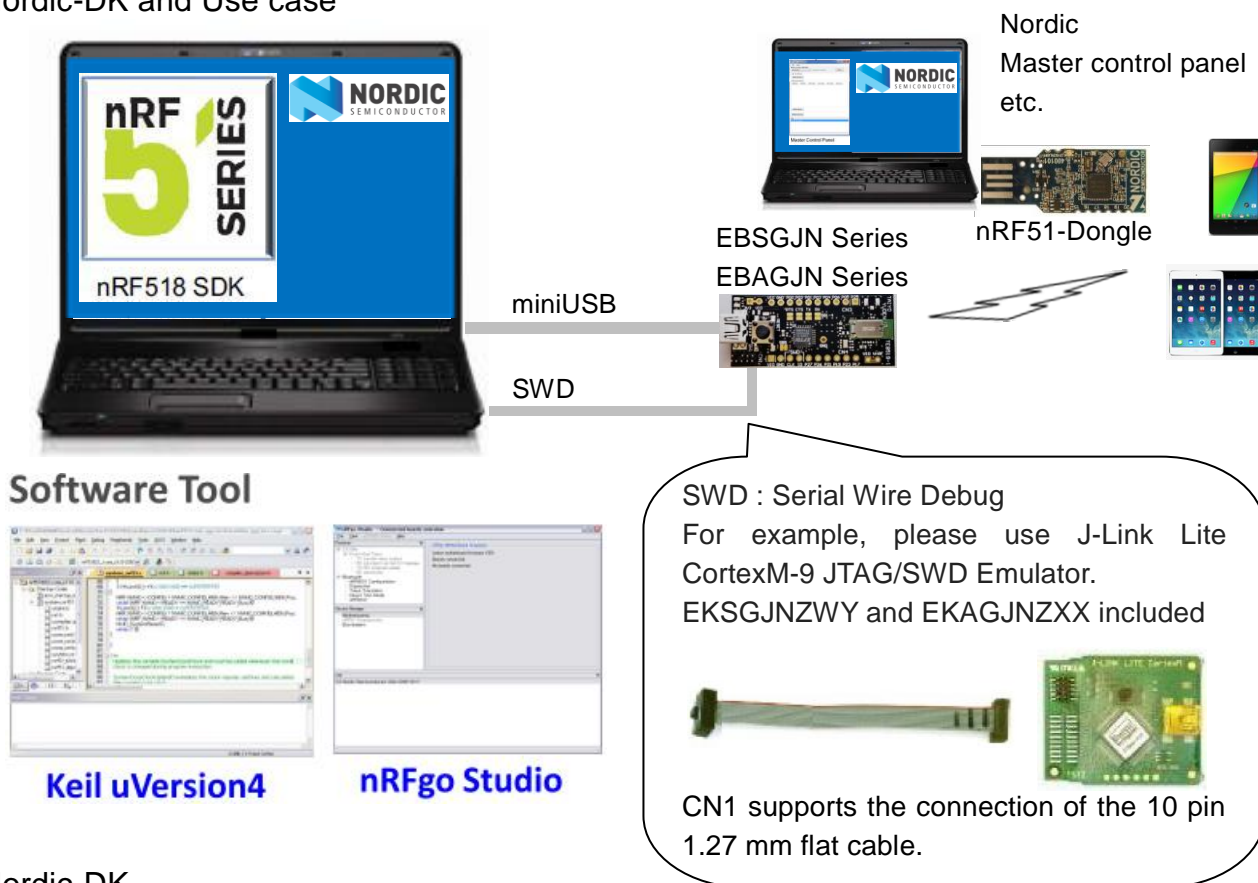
ordic-DK and Use case

nRF 5 SERIES

NORDIC SEMICONDUCTOR

nRF518 SDK

NORDIC SEMICONDUCTOR

Master Control Panel

Nordic
Master control panel
etc.

nRF51-Dongle

EBSGJN Series
EBAGJN Series

miniUSB

SWD

Software Tool

Keil uVersion4

nRFgo Studio

SWD : Serial Wire Debug
For example, please use J-Link Lite CortexM-9 JTAG/SWD Emulator.
EKSGJNZWY and EKAGJNZXX included

J-LINK LITE CortexM

CN1 supports the connection of the 10 pin 1.27 mm flat cable.

ordic-DK